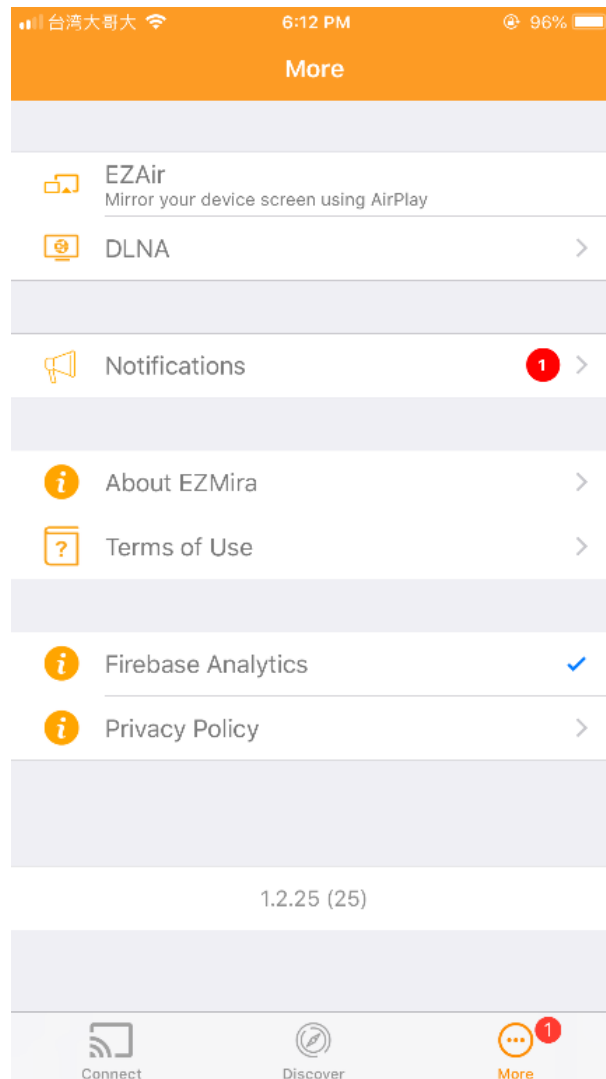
台湾大哥大 6:12 PM 96%

More

EZAir
Mirror your device screen using AirPlay

DLNA

Notifications 1

About EZMira

Terms of Use

Firebase Analytics

Privacy Policy

1.2.25 (25)

Connect Discover More 1